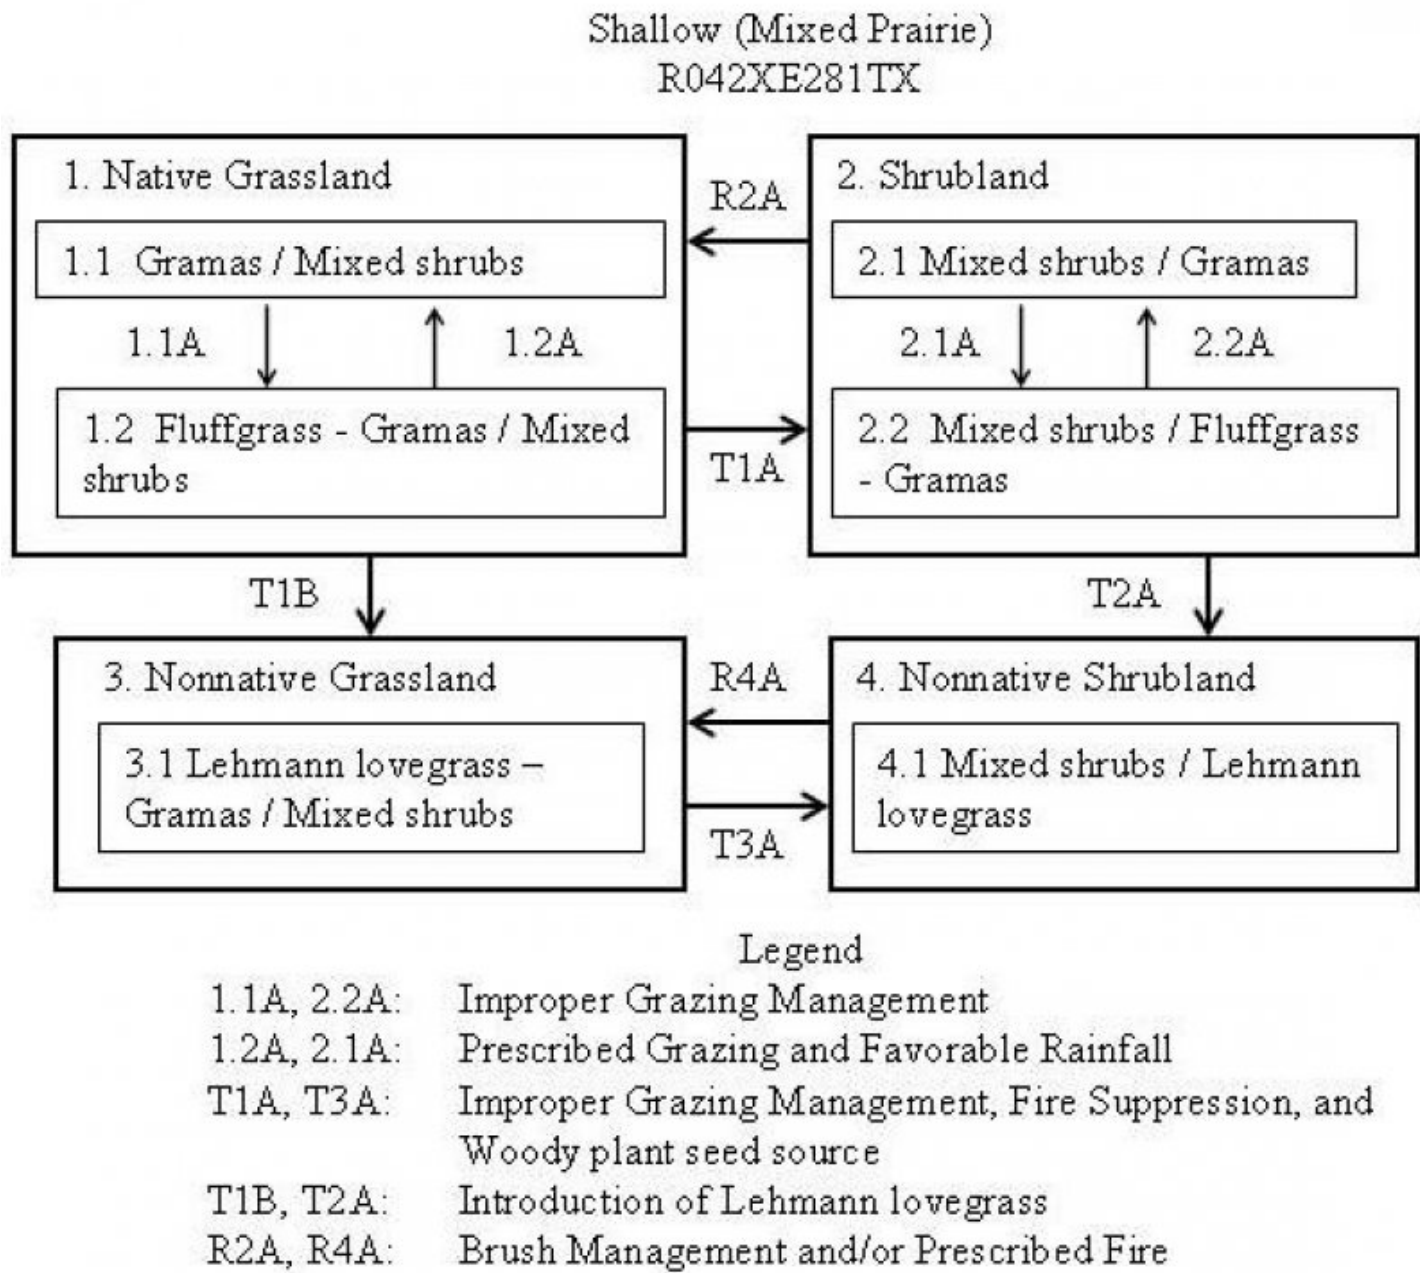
Shallow (Mixed Prairie)
R042XE281TX

1. Native Grassland

1.1 Gramas / Mixed shrubs

1.1A

1.2A

1.2 Fluffgrass - Gramas / Mixed shrubs

R2A

T1A

2. Shrubland

2.1 Mixed shrubs / Gramas

2.1A

2.2A

2.2 Mixed shrubs / Fluffgrass - Gramas

T1B

T2A

3. Nonnative Grassland

3.1 Lehmann lovegrass – Gramas / Mixed shrubs

R4A

T3A

4. Nonnative Shrubland

4.1 Mixed shrubs / Lehmann lovegrass

Legend

| | |
|---|---|
| 1.1A, 2.2A: | Improper Grazing Management |
| 1.2A, 2.1A: | Prescribed Grazing and Favorable Rainfall |
| T1A, T3A: | Improper Grazing Management, Fire Suppression, and Woody plant seed source |
| T1B, T2A: | Introduction of Lehmann lovegrass |
| R2A, R4A: | Brush Management and/or Prescribed Fire |